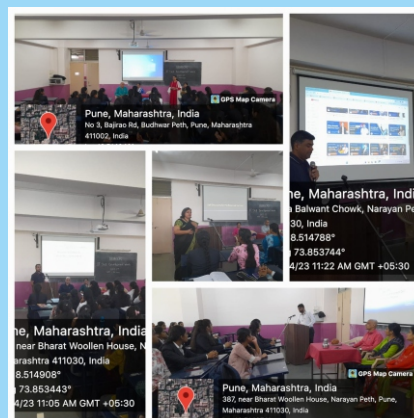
GPS Map Camera
Pune, Maharashtra, India
No 3, Bajirao Rd, Budhwar Peth, Pune, Maharashtra 411002, India

ne, Maharashtra, India
a Balwant Chowk, Narayan Pe
30, India
73.514788°
73.853744°
4/23 11:22 AM GMT +05:30

ne, Maharashtra, India
near Bharat Woollen House, N
arashtra 411030, India
8.514908°
73.853443°
4/23 11:05 AM GMT +05:30

GPS Map Camera
Pune, Maharashtra, India
387, near Bharat Woollen House, Narayan Peth, Pune, Maharashtra 411030, India